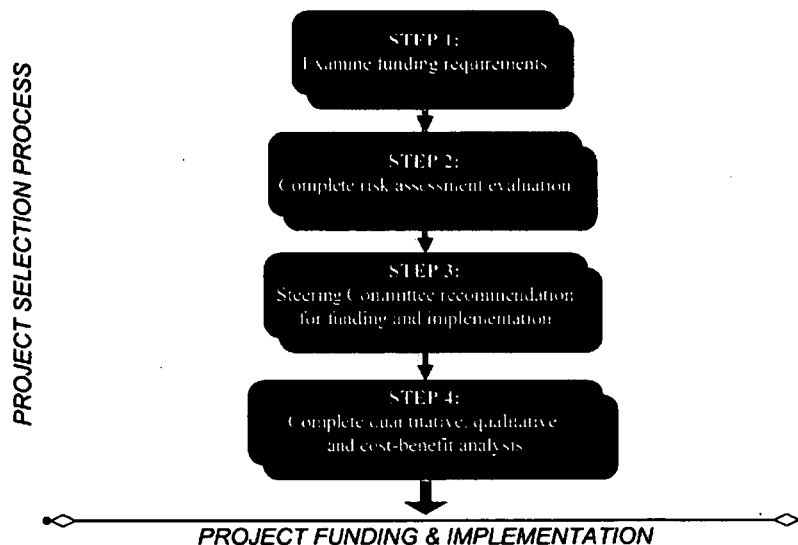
PROJECT SELECTION PROCESS

STEP 1:
Examine funding requirements

STEP 2:
Complete risk assessment evaluation

STEP 3:
Steering Committee recommendation for funding and implementation

STEP 4:
Complete quantitative, qualitative and cost-benefit analysis

PROJECT FUNDING & IMPLEMENTATION